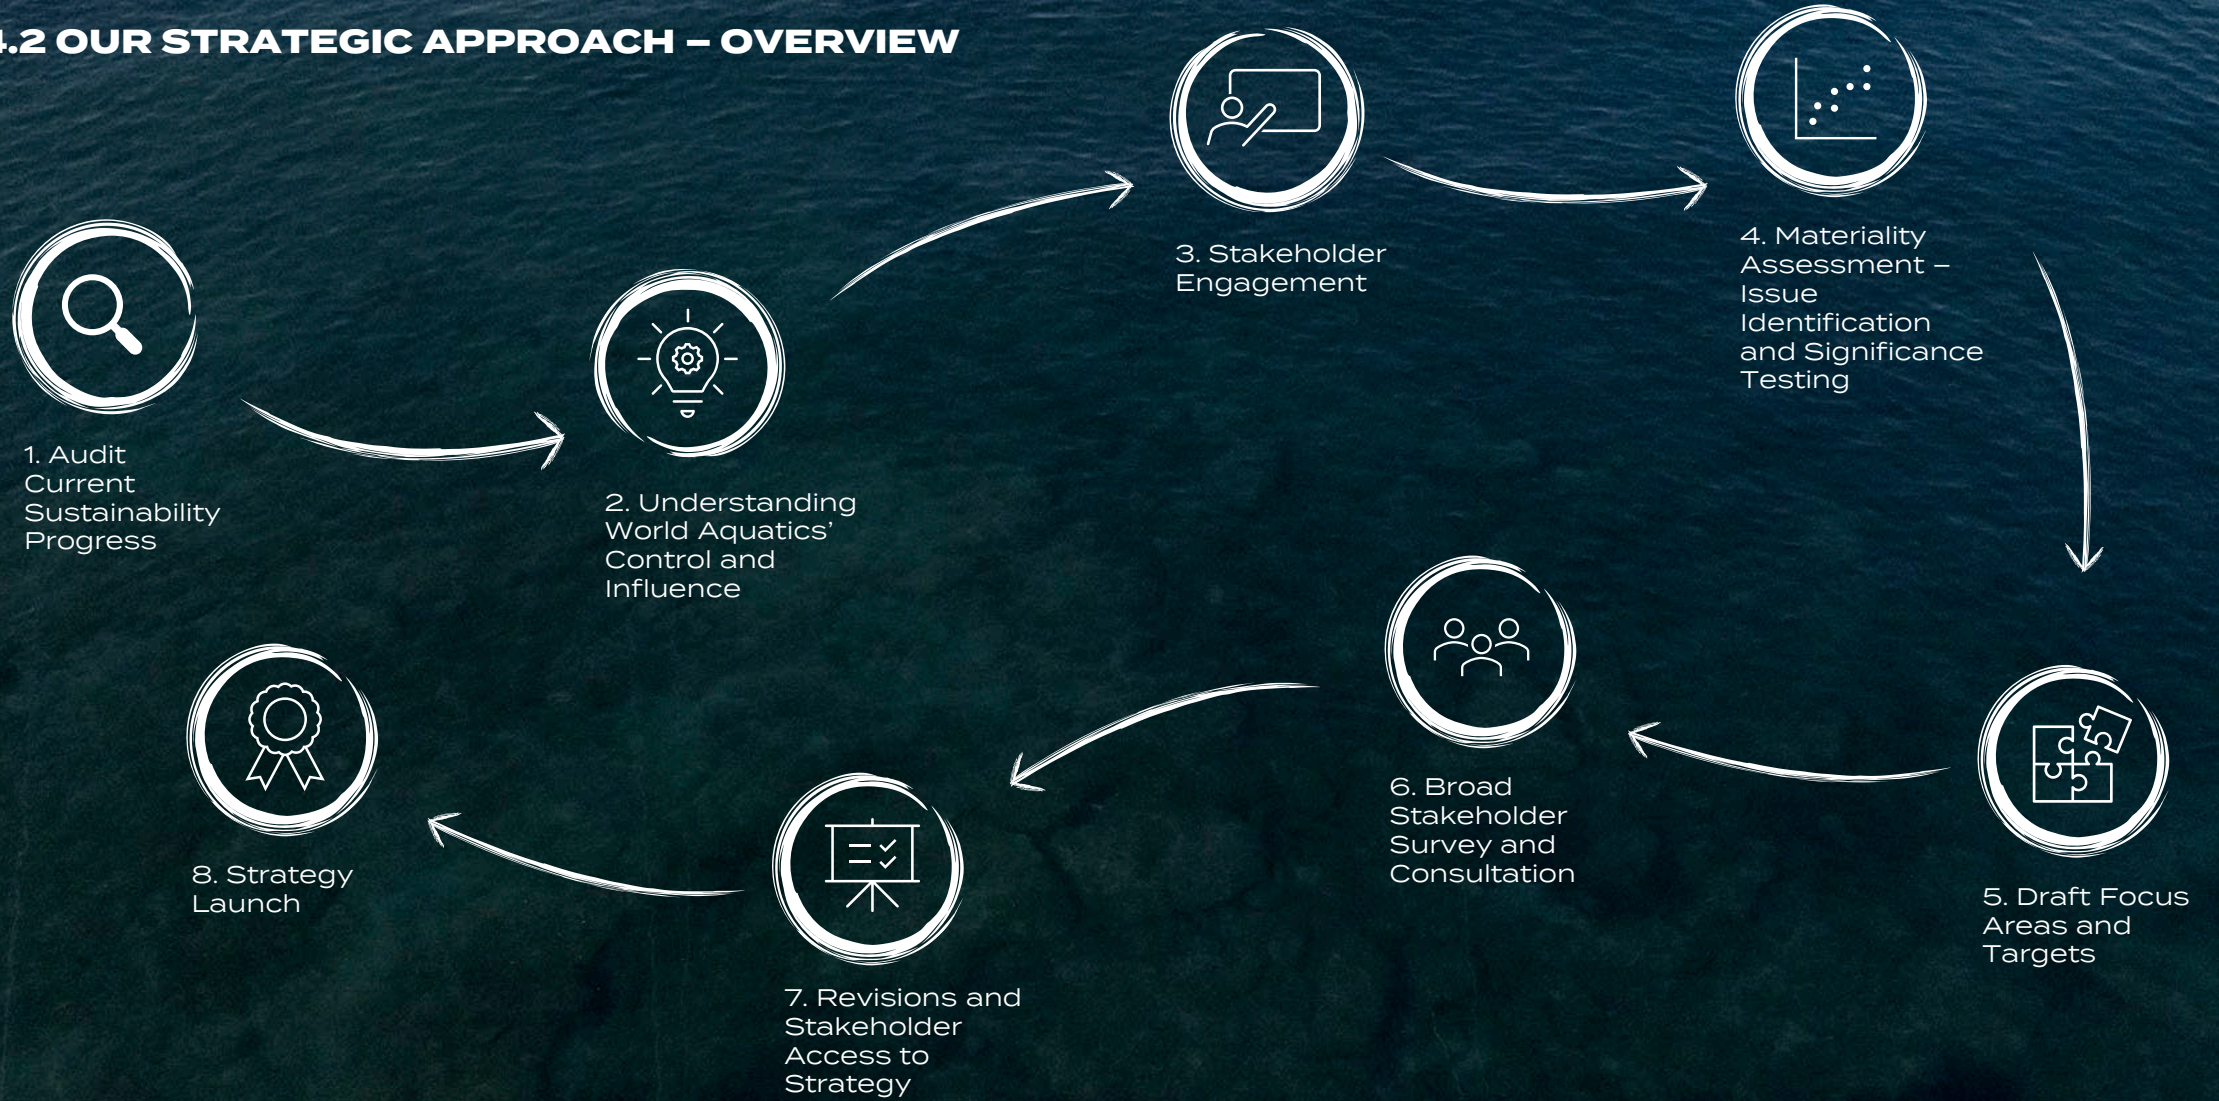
.2 OUR STRATEGIC APPROACH – OVERVIEW

1. Audit Current Sustainability Progress

2. Understanding World Aquatics' Control and Influence

3. Stakeholder Engagement

4. Materiality Assessment – Issue Identification and Significance Testing

5. Draft Focus Areas and Targets

6. Broad Stakeholder Survey and Consultation

7. Revisions and Stakeholder Access to Strategy

8. Strategy Launch